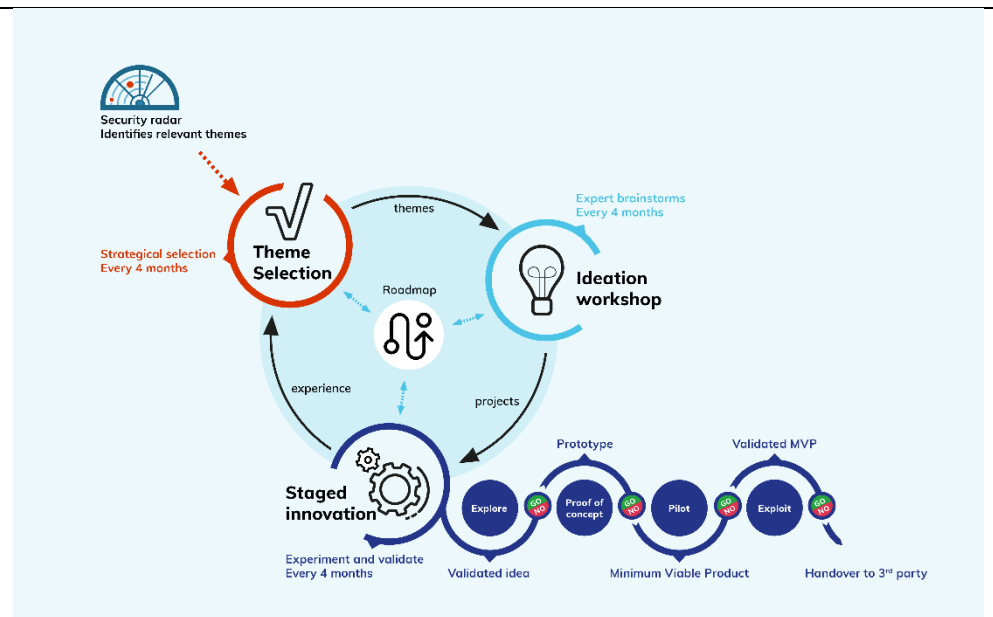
Security radar
Identifies relevant themes

Theme Selection

Strategical selection
Every 4 months

themes

Expert brainstorms
Every 4 months

Ideation workshop

Roadmap

experience

projects

Staged innovation

Experiment and validate
Every 4 months

Prototype

Validated MVP

Explore

GO NO

Proof of concept

GO NO

Pilot

GO NO

Exploit

GO NO

Validated idea

Minimum Viable Product

Handover to 3rd party